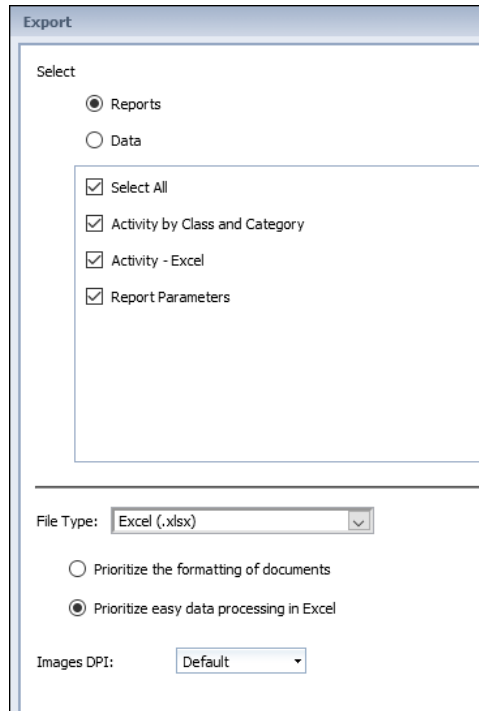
Export

Select

Reports

Data

Select All

Activity by Class and Category

Activity - Excel

Report Parameters

File Type: Excel (.xlsx)

Prioritize the formatting of documents

Prioritize easy data processing in Excel

Images DPI: Default